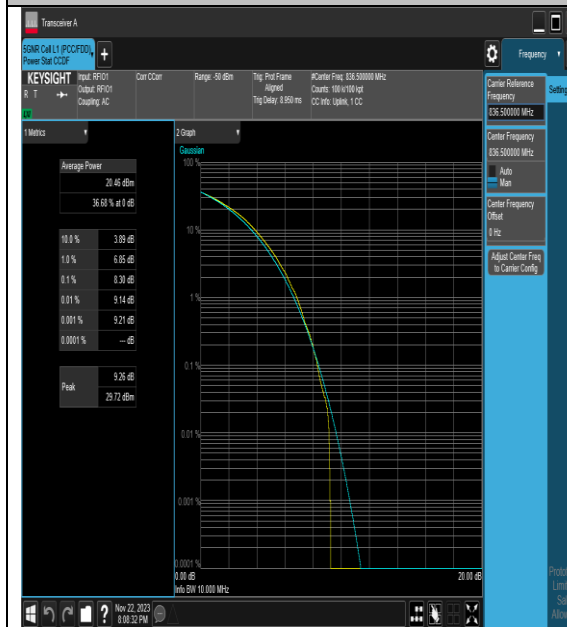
Transceiver A

5GNR Cell L1 (PCC/FDD) Power Stat CCDF

Frequency

KEYSIGHT
R T
Input: RFIO1
Output: RFIO1
Coupling: AC

Corr CCorr

Range: -50 dBm

Trig: Prot Frame Aligned
Trig Delay: 8.950 ms

#Center Freq: 836.500000 MHz
Counts: 100 k/100 kpt
CC Info: Uplink, 1 CC

Carrier Reference Frequency
836.500000 MHz

Settings

Center Frequency
836.500000 MHz

Auto
Man

Center Frequency Offset
0 Hz

Adjust Center Freq to Carrier Config

1 Metrics

Average Power
20.46 dBm
36.68 % at 0 dB

| | |
|---|---|
| 10.0 % | 3.89 dB |
| 1.0 % | 6.85 dB |
| 0.1 % | 8.30 dB |
| 0.01 % | 9.14 dB |
| 0.001 % | 9.21 dB |
| 0.0001 % | --- dB |

Peak
9.26 dB
29.72 dBm

2 Graph
Gaussian
100 %
10 %
1 %
0.1 %
0.01 %
0.001 %
0.0001 %
0.00 dB
Info BW 10.000 MHz
20.00 dB

Nov 22, 2023
8:08:32 PM

Proto
Limi
Se
Allow